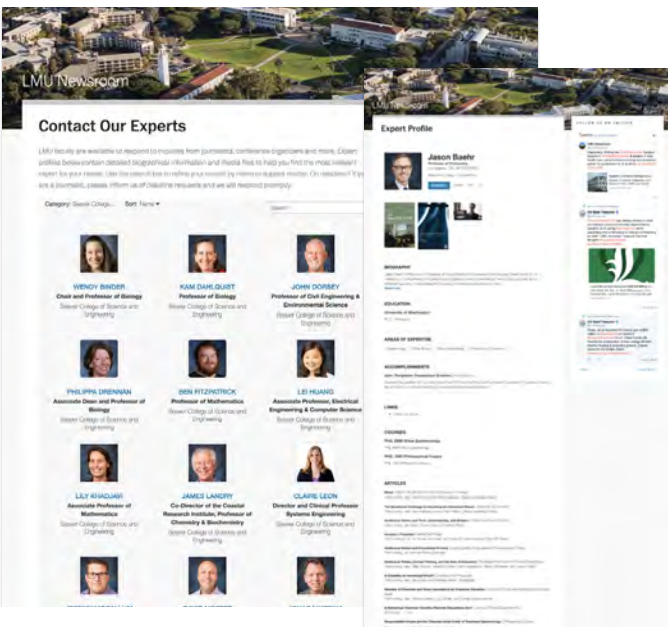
LMU Newsroom

Contact Our Experts

LMU faculty are available to respond to inquiries from journalists, conference organizers and more. Expert profiles below contain detailed biographical information and media files to help you find the most relevant expert for your needs. Use the search tool to refine your search by name or subject matter. Or, need help? If you are a journalist, please inform us of deadline requests and we will respond promptly.

Category: Seaver College... Sort: Name

WENDY BINDER
Chair and Professor of Biology
Seaver College of Science and Engineering

KAM DAHLQUIST
Professor of Biology
Seaver College of Science and Engineering

JOHN DORSEY
Professor of Civil Engineering & Environmental Science
Seaver College of Science and Engineering

PHILIPPA DRENNAN
Associate Dean and Professor of Biology
Seaver College of Science and Engineering

BEN FITZPATRICK
Professor of Mathematics
Seaver College of Science and Engineering

LEI HUANG
Associate Professor, Electrical Engineering & Computer Science
Seaver College of Science and Engineering

LILY KHADJAVI
Associate Professor of Mathematics
Seaver College of Science and Engineering

JAMES LANDRY
Co-Director of the Coastal Research Institute, Professor of Chemistry & Biochemistry
Seaver College of Science and Engineering

CLAIRE LEON
Director and Clinical Professor Systems Engineering
Seaver College of Science and Engineering

LMU Newsroom

Expert Profile

Jason Baehr
Professor of Philosophy

BIOGRAPHY

EDUCATION

AREAS OF EXPERTISE

ACCOMPLISHMENTS

LINKS

COURSES

ARTICLES

FOLLOW US ON TWITTER